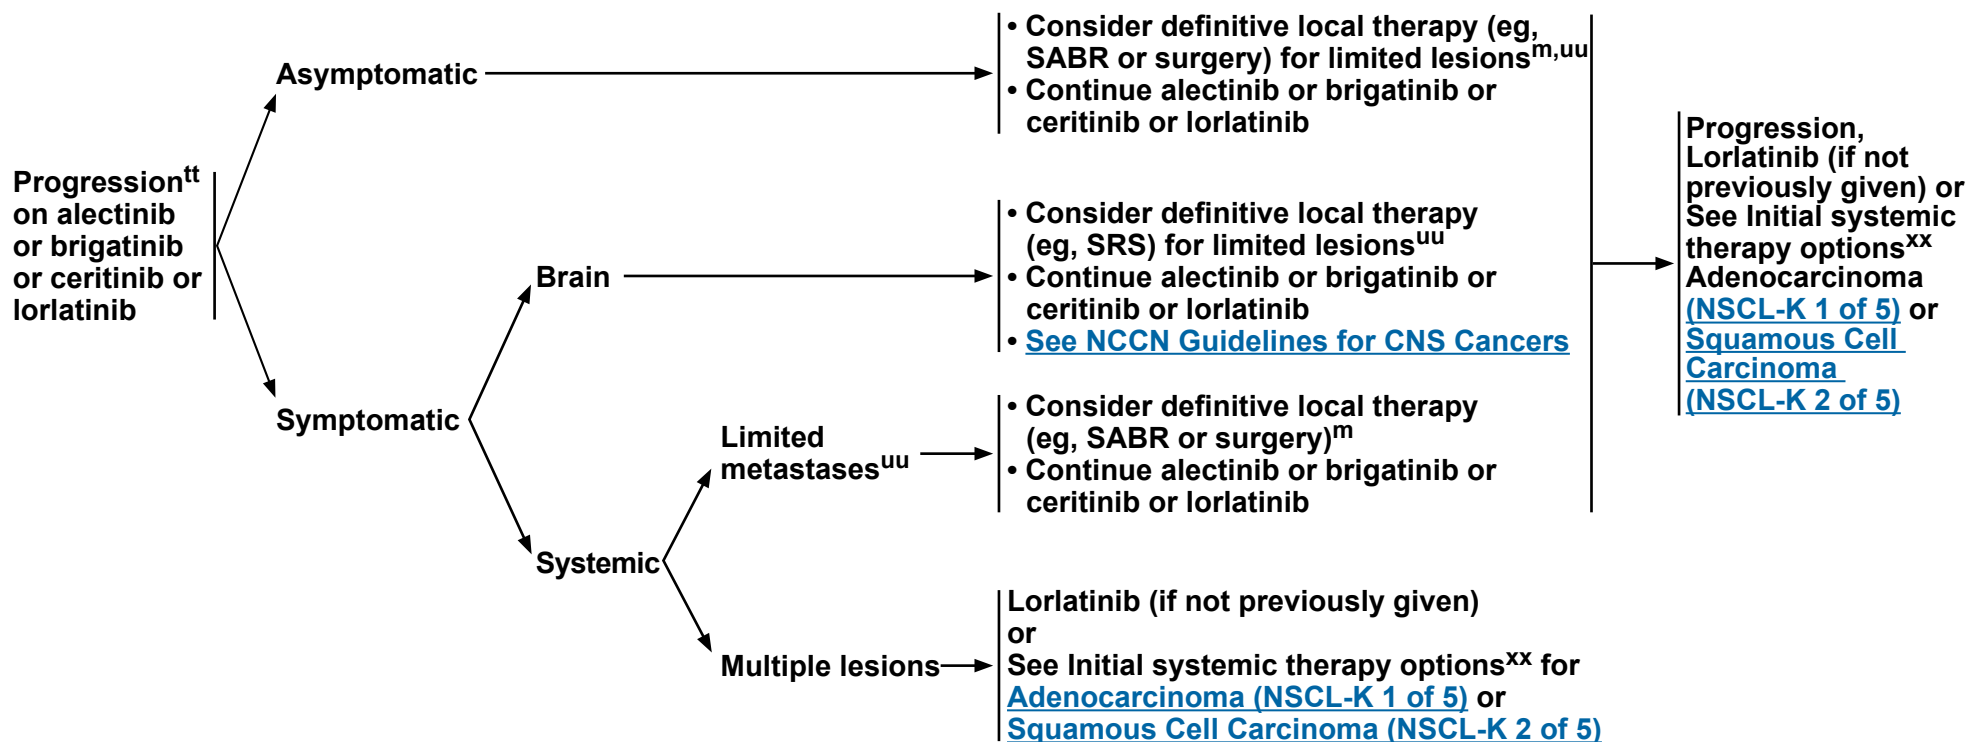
Progression$^{tt}$ on alectinib or brigatinib or ceritinib or lorlatinib

Asymptomatic

• Consider definitive local therapy (eg, SABR or surgery) for limited lesions$^{m,uu}$
• Continue alectinib or brigatinib or ceritinib or lorlatinib

Symptomatic

Brain

• Consider definitive local therapy (eg, SRS) for limited lesions$^{uu}$
• Continue alectinib or brigatinib or ceritinib or lorlatinib
• See NCCN Guidelines for CNS Cancers

Systemic

Limited metastases$^{uu}$

• Consider definitive local therapy (eg, SABR or surgery)$^{m}$
• Continue alectinib or brigatinib or ceritinib or lorlatinib

Multiple lesions

Lorlatinib (if not previously given) or See Initial systemic therapy options$^{xx}$ for Adenocarcinoma (NSCL-K 1 of 5) or Squamous Cell Carcinoma (NSCL-K 2 of 5)

Progression, Lorlatinib (if not previously given) or See Initial systemic therapy options$^{xx}$ Adenocarcinoma (NSCL-K 1 of 5) or Squamous Cell Carcinoma (NSCL-K 2 of 5)